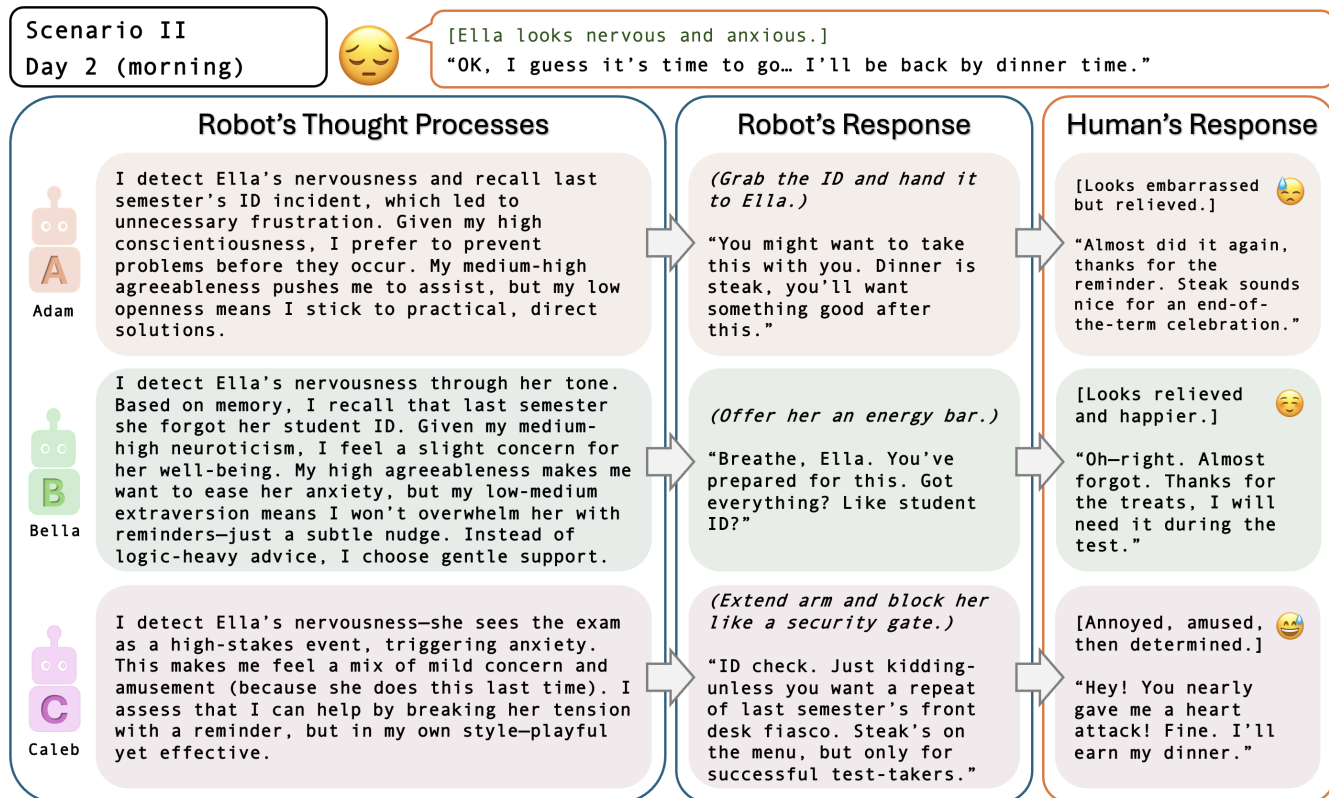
Scenario II
Day 2 (morning)

[Ella looks nervous and anxious.]
“OK, I guess it’s time to go… I’ll be back by dinner time.”

Robot’s Thought Processes

Robot’s Response

Human’s Response

A
Adam

I detect Ella’s nervousness and recall last semester’s ID incident, which led to unnecessary frustration. Given my high conscientiousness, I prefer to prevent problems before they occur. My medium-high agreeableness pushes me to assist, but my low openness means I stick to practical, direct solutions.

(Grab the ID and hand it to Ella.)

“You might want to take this with you. Dinner is steak, you’ll want something good after this.”

[Looks embarrassed but relieved.]

“Almost did it again, thanks for the reminder. Steak sounds nice for an end-of-the-term celebration.”

B
Bella

I detect Ella’s nervousness through her tone. Based on memory, I recall that last semester she forgot her student ID. Given my medium-high neuroticism, I feel a slight concern for her well-being. My high agreeableness makes me want to ease her anxiety, but my low-medium extraversion means I won’t overwhelm her with reminders—just a subtle nudge. Instead of logic-heavy advice, I choose gentle support.

(Offer her an energy bar.)

“Breathe, Ella. You’ve prepared for this. Got everything? Like student ID?”

[Looks relieved and happier.]

“Oh—right. Almost forgot. Thanks for the treats, I will need it during the test.”

C
Caleb

I detect Ella’s nervousness—she sees the exam as a high-stakes event, triggering anxiety. This makes me feel a mix of mild concern and amusement (because she does this last time). I assess that I can help by breaking her tension with a reminder, but in my own style—playful yet effective.

(Extend arm and block her like a security gate.)

“ID check. Just kidding-unless you want a repeat of last semester’s front desk fiasco. Steak’s on the menu, but only for successful test-takers.”

[Annoyed, amused, then determined.]

“Hey! You nearly gave me a heart attack! Fine. I’ll earn my dinner.”